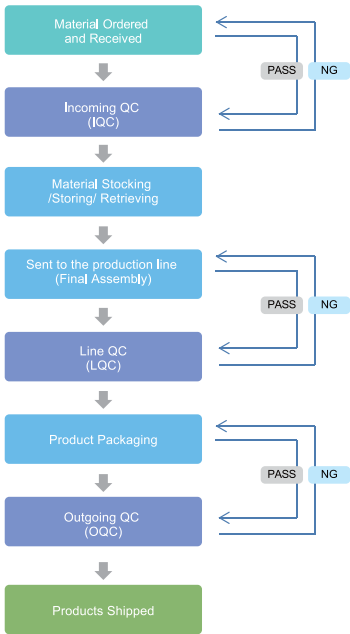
Material Ordered and Received

PASS

NG

Incoming QC (IQC)

Material Stocking /Storing/ Retrieving

Sent to the production line (Final Assembly)

PASS

NG

Line QC (LQC)

Product Packaging

PASS

NG

Outgoing QC (OQC)

Products Shipped